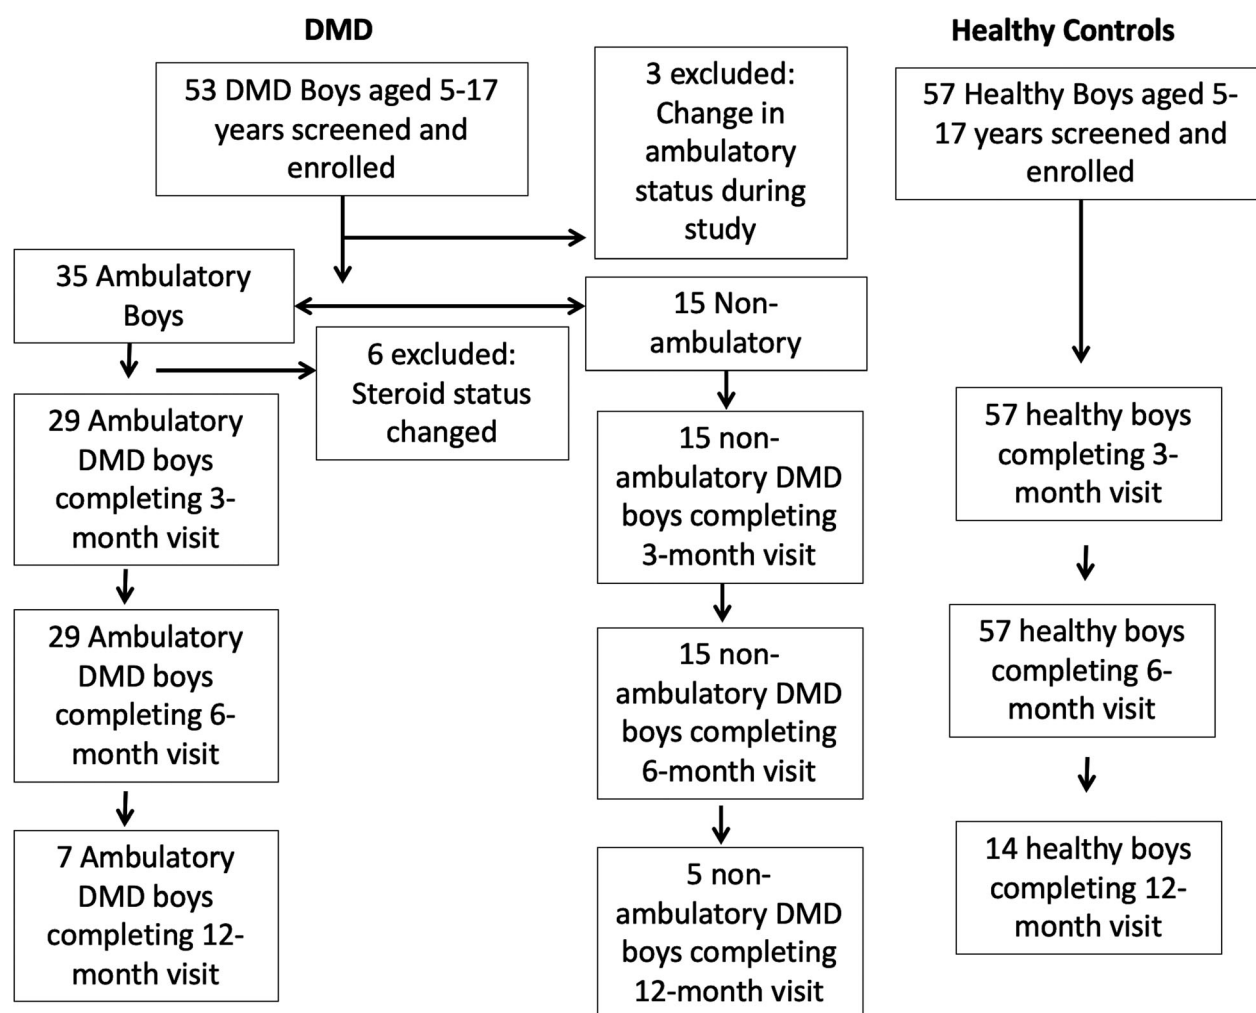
DMD

Healthy Controls

53 DMD Boys aged 5-17 years screened and enrolled

3 excluded: Change in ambulatory status during study

57 Healthy Boys aged 5-17 years screened and enrolled

35 Ambulatory Boys

15 Non-ambulatory

6 excluded: Steroid status changed

29 Ambulatory DMD boys completing 3-month visit

15 non-ambulatory DMD boys completing 3-month visit

57 healthy boys completing 3-month visit

29 Ambulatory DMD boys completing 6-month visit

15 non-ambulatory DMD boys completing 6-month visit

57 healthy boys completing 6-month visit

7 Ambulatory DMD boys completing 12-month visit

5 non-ambulatory DMD boys completing 12-month visit

14 healthy boys completing 12-month visit